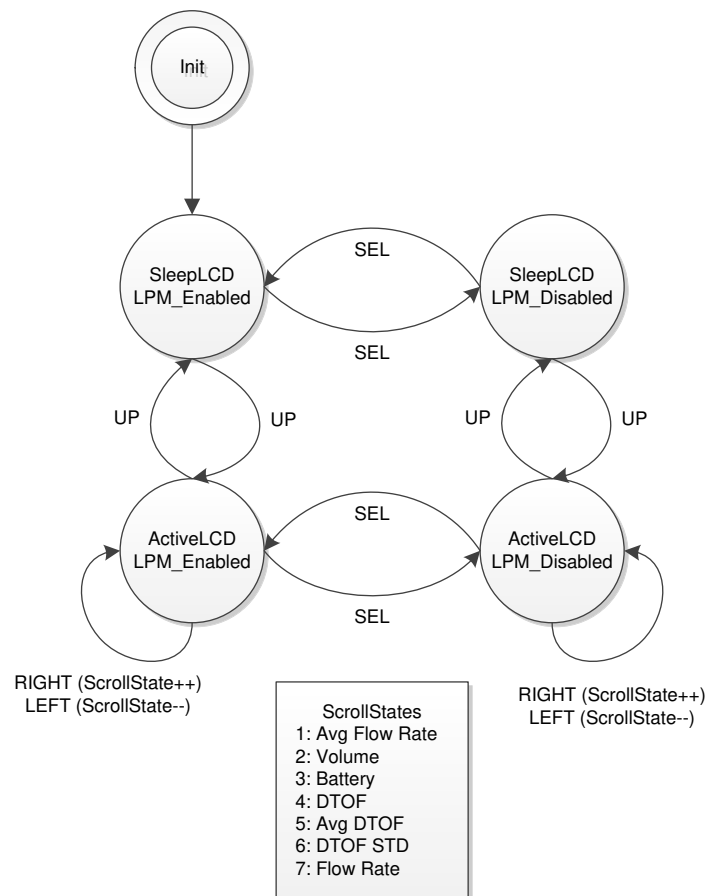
Init

SEL

SleepLCD
LPM_Enabled

SleepLCD
LPM_Disabled

SEL

UP

UP

UP

UP

SEL

ActiveLCD
LPM_Enabled

ActiveLCD
LPM_Disabled

SEL

RIGHT (ScrollState++)
LEFT (ScrollState--)

ScrollStates
1: Avg Flow Rate
2: Volume
3: Battery
4: DTOF
5: Avg DTOF
6: DTOF STD
7: Flow Rate

RIGHT (ScrollState++)
LEFT (ScrollState--)